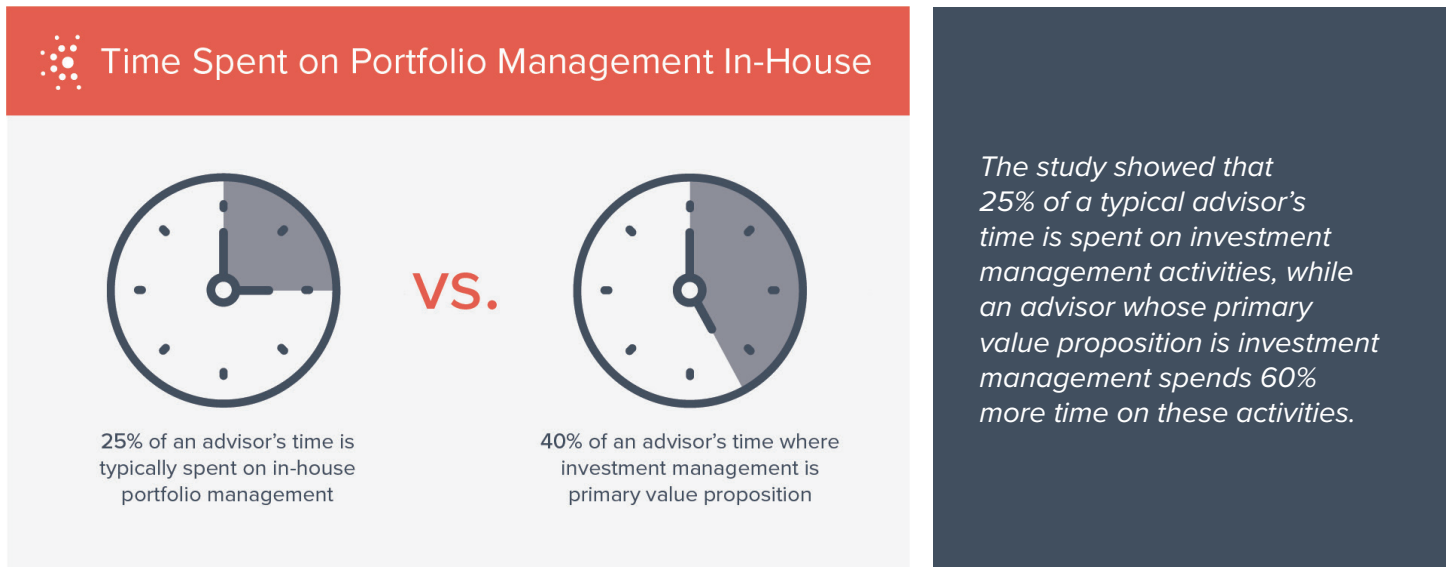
Time Spent on Portfolio Management In-House

VS.

25% of an advisor's time is typically spent on in-house portfolio management

40% of an advisor's time where investment management is primary value proposition

The study showed that 25% of a typical advisor's time is spent on investment management activities, while an advisor whose primary value proposition is investment management spends 60% more time on these activities.